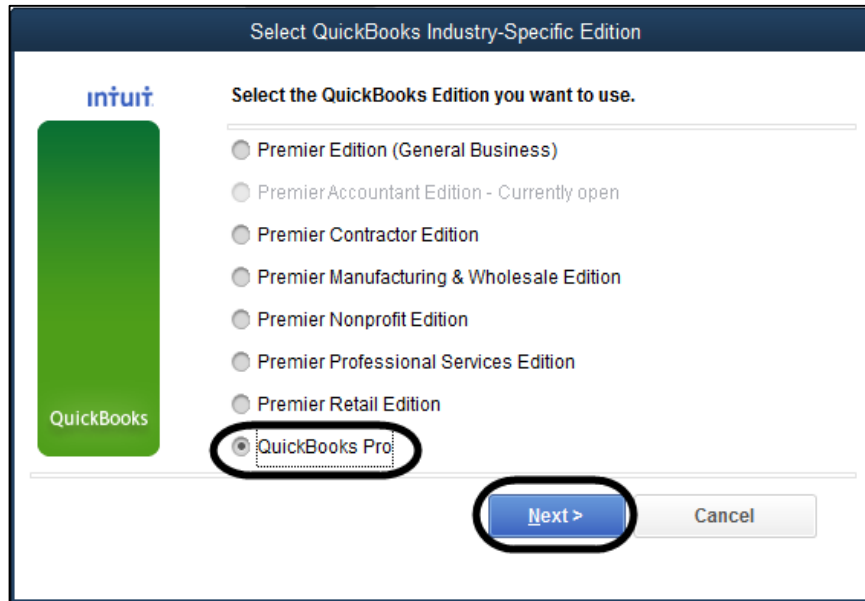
Select QuickBooks Industry-Specific Edition

intuit

QuickBooks

Select the QuickBooks Edition you want to use.

Premier Edition (General Business)

Premier Accountant Edition - Currently open

Premier Contractor Edition

Premier Manufacturing & Wholesale Edition

Premier Nonprofit Edition

Premier Professional Services Edition

Premier Retail Edition

QuickBooks Pro

Next >

Cancel